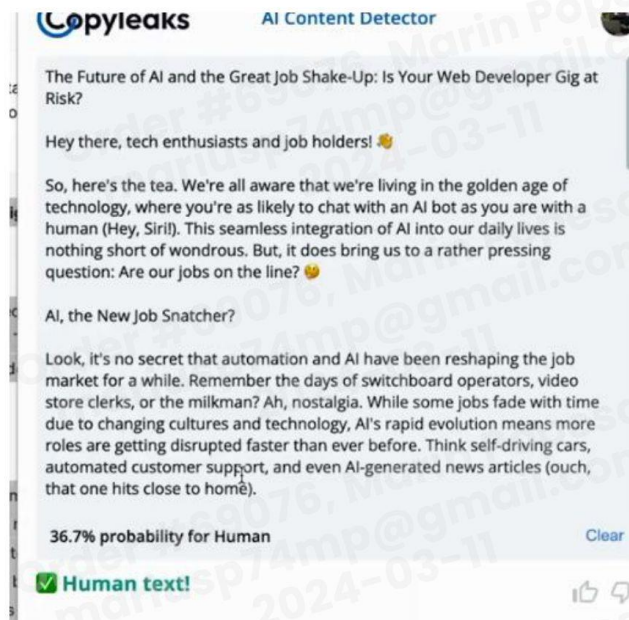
Copyleaks AI Content Detector

The Future of AI and the Great Job Shake-Up: Is Your Web Developer Gig at Risk?

Hey there, tech enthusiasts and job holders!

So, here's the tea. We're all aware that we're living in the golden age of technology, where you're as likely to chat with an AI bot as you are with a human (Hey, Siri!). This seamless integration of AI into our daily lives is nothing short of wondrous. But, it does bring us to a rather pressing question: Are our jobs on the line?

AI, the New Job Snatcher?

Look, it's no secret that automation and AI have been reshaping the job market for a while. Remember the days of switchboard operators, video store clerks, or the milkman? Ah, nostalgia. While some jobs fade with time due to changing cultures and technology, AI's rapid evolution means more roles are getting disrupted faster than ever before. Think self-driving cars, automated customer support, and even AI-generated news articles (ouch, that one hits close to home).

36.7% probability for Human Clear

Human text!

Order #69076, Marin Po marinsp74mp@gmail.com 2024-03-11